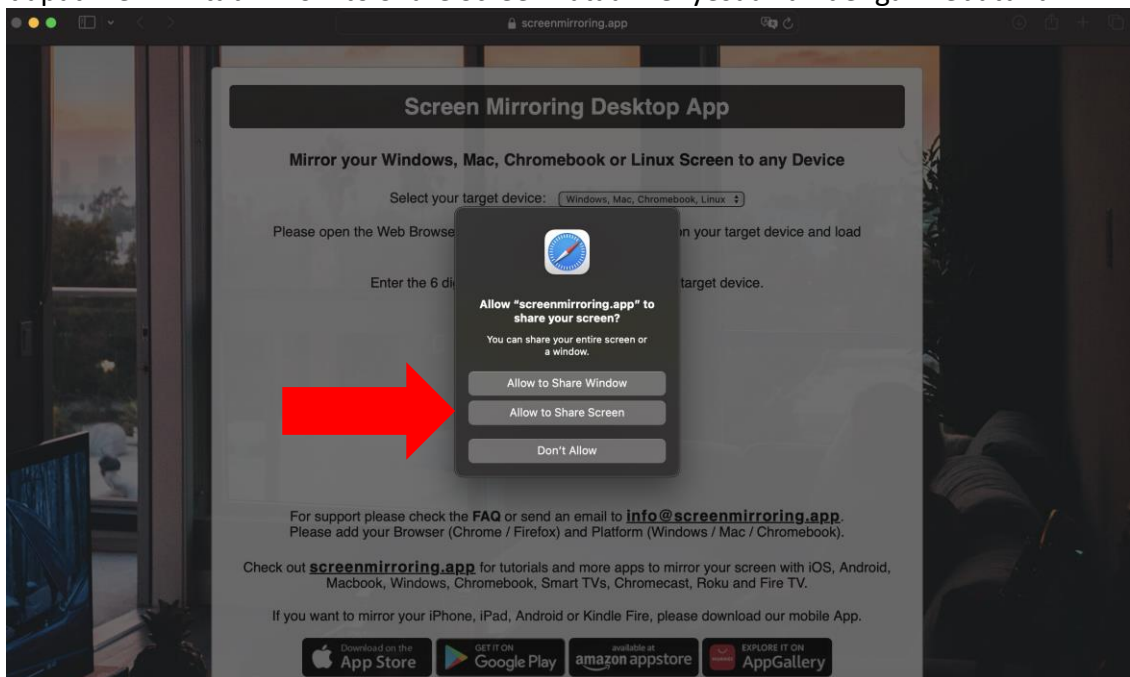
screenmirroring.app

Screen Mirroring Desktop App

Mirror your Windows, Mac, Chromebook or Linux Screen to any Device

Select your target device: Windows, Mac, Chromebook, Linux

Please open the Web Browse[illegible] on your target device and load

Enter the 6 di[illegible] target device.

Allow "screenmirroring.app" to share your screen?

You can share your entire screen or a window.

Allow to Share Window

Allow to Share Screen

Don't Allow

For support please check the FAQ or send an email to info@screenmirroring.app. Please add your Browser (Chrome / Firefox) and Platform (Windows / Mac / Chromebook).

Check out screenmirroring.app for tutorials and more apps to mirror your screen with iOS, Android, Macbook, Windows, Chromebook, Smart TVs, Chromecast, Roku and Fire TV.

If you want to mirror your iPhone, iPad, Android or Kindle Fire, please download our mobile App.

Download on the App Store

GET IT ON Google Play

available at amazon appstore

EXPLORE IT ON AppGallery